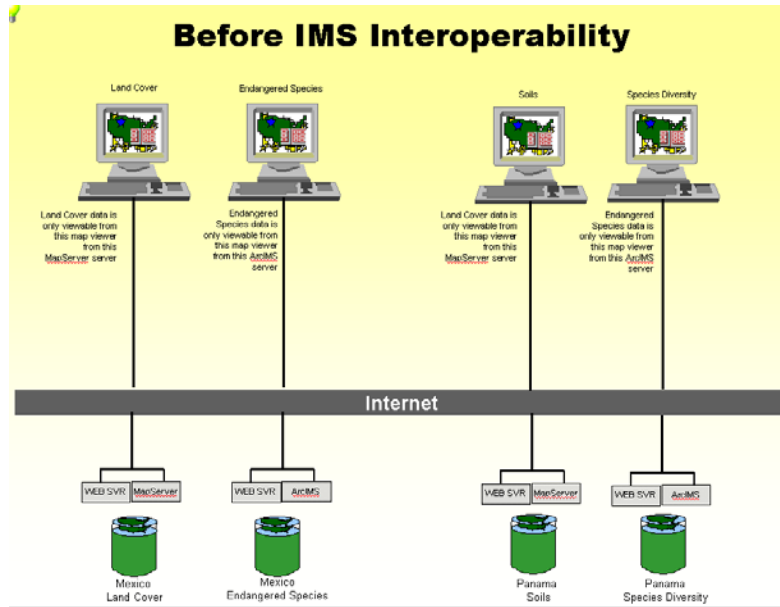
Before IMS Interoperability

Land Cover

Endangered Species

Soils

Species Diversity

Land Cover data is only viewable from this map viewer from this MapServer server

Endangered Species data is only viewable from this map viewer from this ArcIMS server

Land Cover data is only viewable from this map viewer from this MapServer server

Endangered Species data is only viewable from this map viewer from this ArcIMS server

Internet

WEB SVR | MapServer

WEB SVR | ArcIMS

WEB SVR | MapServer

WEB SVR | ArcIMS

Mexico Land Cover

Mexico Endangered Species

Panama Soils

Panama Species Diversity